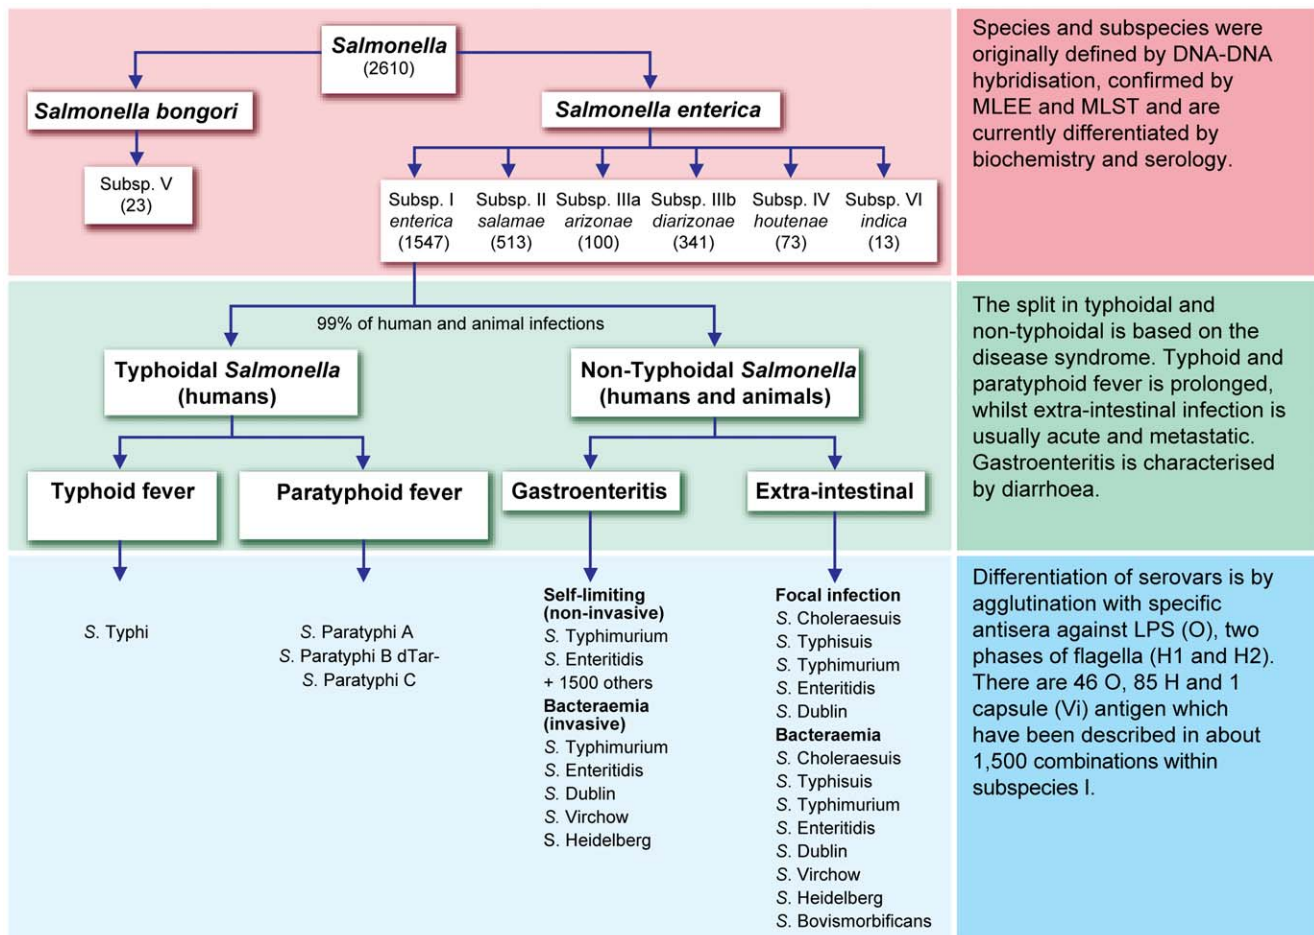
Salmonella
(2610)

Salmonella bongori

Salmonella enterica

Subsp. V
(23)

Subsp. I
enterica
(1547)

Subsp. II
salamae
(513)

Subsp. IIIa
arizonae
(100)

Subsp. IIIb
diarizonae
(341)

Subsp. IV
houtenae
(73)

Subsp. VI
indica
(13)

Species and subspecies were originally defined by DNA-DNA hybridisation, confirmed by MLEE and MLST and are currently differentiated by biochemistry and serology.

99% of human and animal infections

Typhoidal Salmonella
(humans)

Non-Typhoidal Salmonella
(humans and animals)

The split in typhoidal and non-typhoidal is based on the disease syndrome. Typhoid and paratyphoid fever is prolonged, whilst extra-intestinal infection is usually acute and metastatic. Gastroenteritis is characterised by diarrhoea.

Typhoid fever

Paratyphoid fever

Gastroenteritis

Extra-intestinal

S. Typhi

S. Paratyphi A
S. Paratyphi B dTar-
S. Paratyphi C

Self-limiting
(non-invasive)
S. Typhimurium
S. Enteritidis
+ 1500 others
Bacteraemia
(invasive)
S. Typhimurium
S. Enteritidis
S. Dublin
S. Virchow
S. Heidelberg

Focal infection
S. Choleraesuis
S. Typhisuis
S. Typhimurium
S. Enteritidis
S. Dublin
Bacteraemia
S. Choleraesuis
S. Typhisuis
S. Typhimurium
S. Enteritidis
S. Dublin
S. Virchow
S. Heidelberg
S. Bovismorbificans

Differentiation of serovars is by agglutination with specific antisera against LPS (O), two phases of flagella (H1 and H2). There are 46 O, 85 H and 1 capsule (Vi) antigen which have been described in about 1,500 combinations within subspecies I.